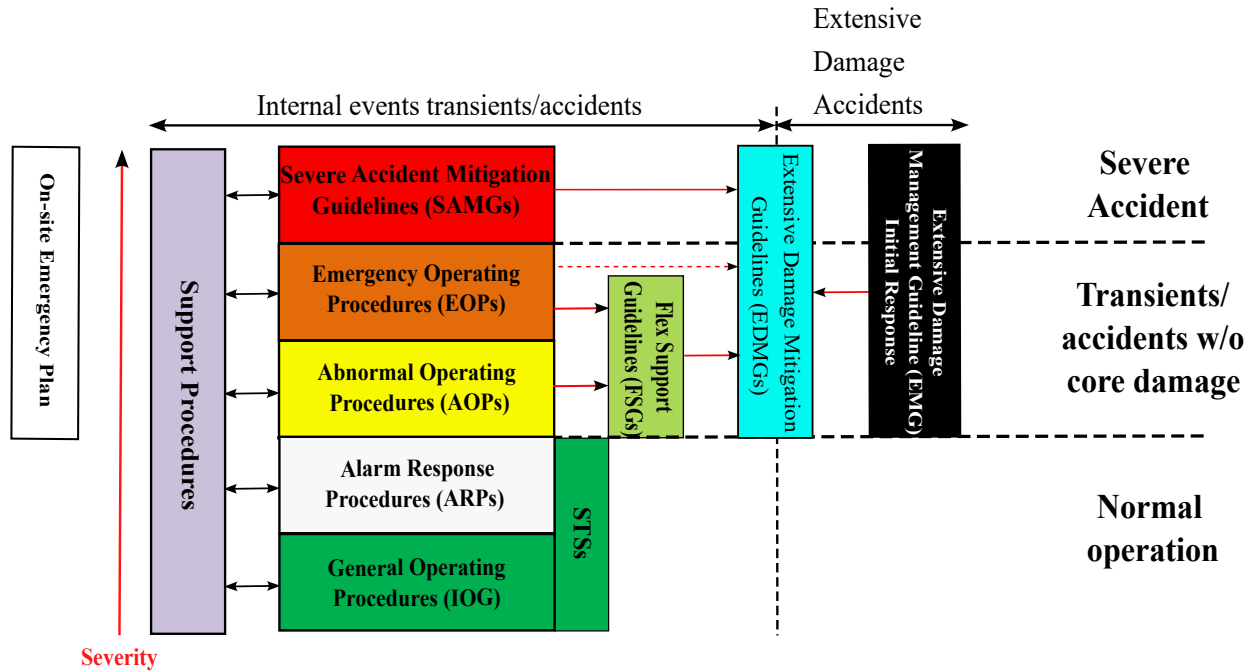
Extensive Damage Accidents

Internal events transients/accidents

On-site Emergency Plan

Support Procedures

Severe Accident Mitigation Guidelines (SAMGs)

Emergency Operating Procedures (EOPs)

Abnormal Operating Procedures (AOPs)

Alarm Response Procedures (ARPs)

General Operating Procedures (IOG)

STSs

Flex Support Guidelines (FSGs)

Extensive Damage Mitigation Guidelines (EDMGs)

Extensive Damage Management Guideline (EMG) Initial Response

Severe Accident

Transients/ accidents w/o core damage

Normal operation

Severity